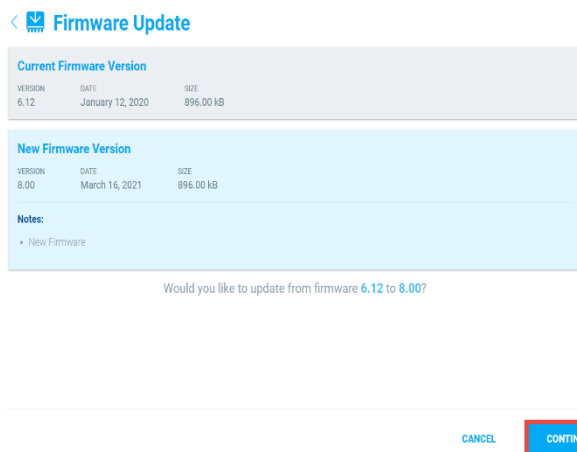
Firmware Update

Current Firmware Version

| VERSION | DATE | SIZE |
|---|---|---|
| 6.12 | January 12, 2020 | 896.00 kB |

New Firmware Version

| VERSION | DATE | SIZE |
|---|---|---|
| 8.00 | March 16, 2021 | 896.00 kB |

Notes:

• New Firmware

Would you like to update from firmware 6.12 to 8.00?

CANCEL CONTIN